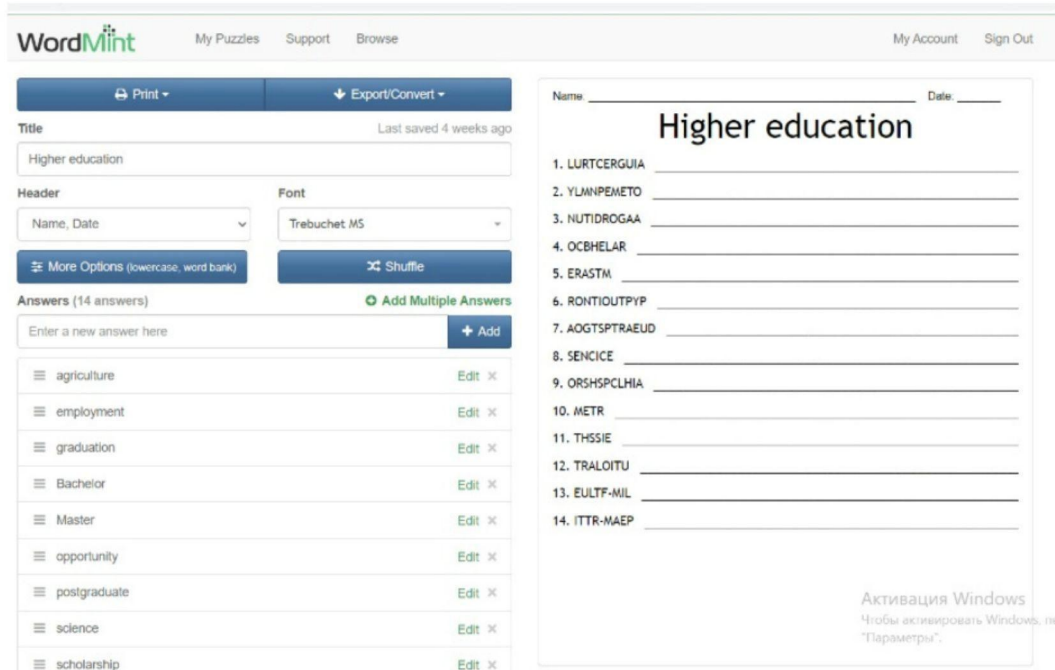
WordMint My Puzzles Support Browse My Account Sign Out

Print ▾ Export/Convert ▾

Title Last saved 4 weeks ago

Higher education

Header Font

Name, Date Trebuchet MS

More Options (lowercase, word bank) Shuffle

Answers (14 answers) Add Multiple Answers

Enter a new answer here + Add

agriculture Edit ×
employment Edit ×
graduation Edit ×
Bachelor Edit ×
Master Edit ×
opportunity Edit ×
postgraduate Edit ×
science Edit ×
scholarship Edit ×

Name: Date:

Higher education

1. LURTCERGUIA
2. YLMNPEMETO
3. NUTIDROGAA
4. OCBHELAR
5. ERASTM
6. RONTIOUTPYP
7. AOGTSPTRAEUD
8. SENCICE
9. ORSHSPCLHIA
10. METR
11. THSSIE
12. TRALOITU
13. EULTF-MIL
14. ITTR-MAEP

Активация Windows
Чтобы активировать Windows, п
"Параметры".